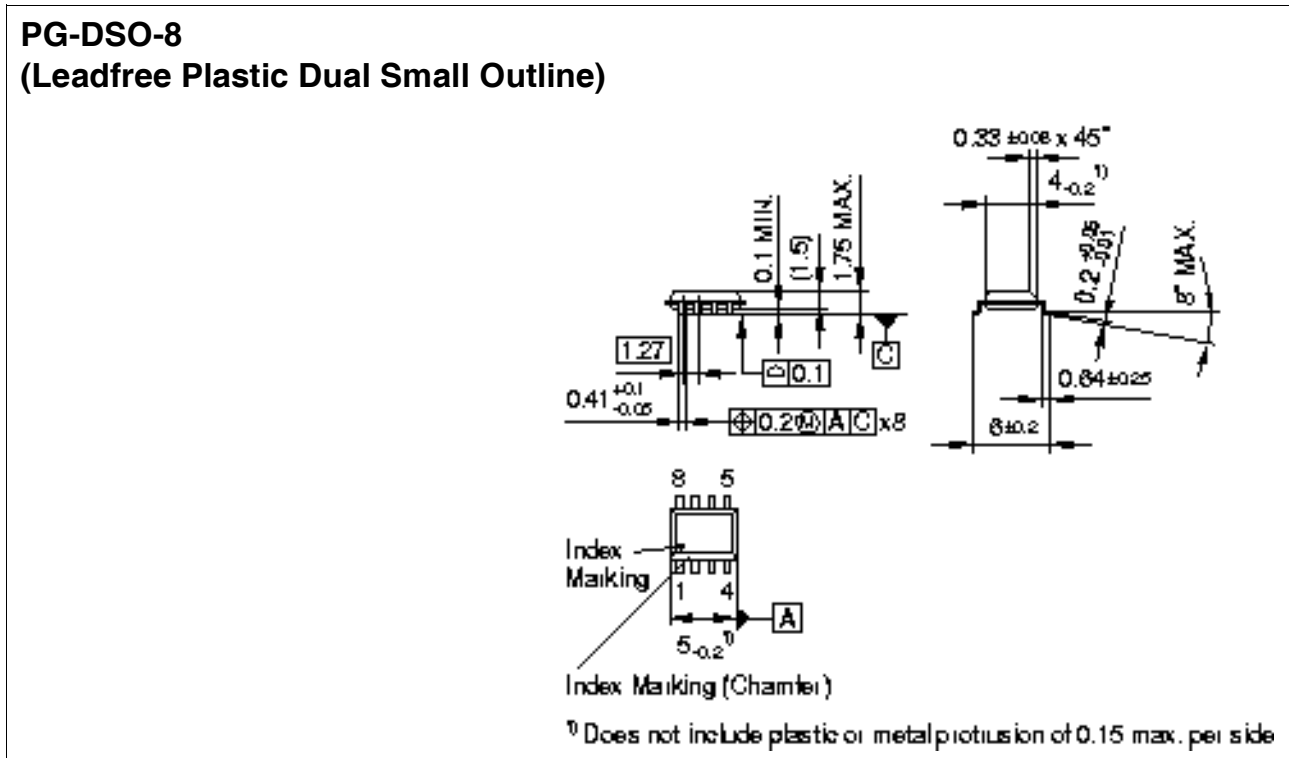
PG-DSO-8
(Leadfree Plastic Dual Small Outline)

0.33 ±0.08 x 45°
$4_{-0.2}$ 1)
0.1 MIN.
(1.5)
1.75 MAX.
$0.2^{+0.05}_{-0.01}$
8° MAX.
1.27
0.1
C
$0.41^{+0.1}_{-0.05}$
0.2 M A C x8
0.64±0.25
6±0.2
8 5
Index Marking
1 4
A
$5_{-0.2}$ 1)
Index Marking (Chamfer)

1) Does not include plastic or metal protrusion of 0.15 max. per side